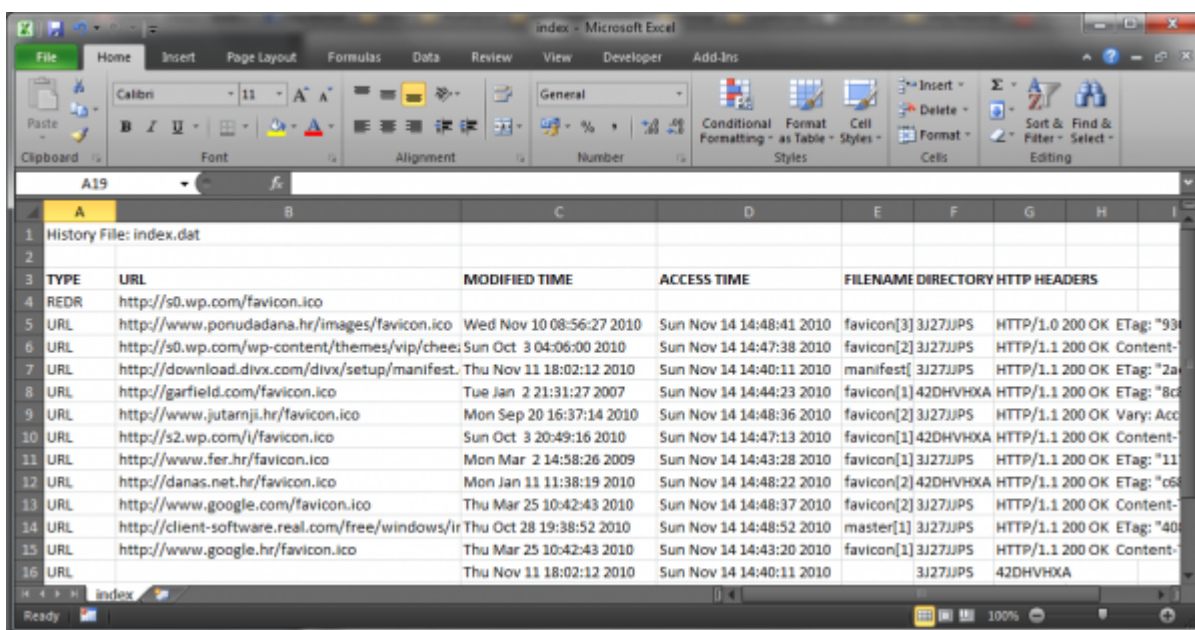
index - Microsoft Excel

File Home Insert Page Layout Formulas Data Review View Developer Add-Ins

Paste Calibri 11 General Conditional Formatting Format as Table Cell Styles Insert Delete Format Sort & Filter Find & Select

Clipboard Font Alignment Number Styles Cells Editing

A19 $f_x$

| | A | B | C | D | E | F | G | H |
|---|---|---|---|---|---|---|---|---|
| 1 | History File: index.dat | | | | | | | |
| 2 | | | | | | | | |
| 3 | TYPE | URL | MODIFIED TIME | ACCESS TIME | FILENAME | DIRECTORY | HTTP HEADERS | |
| 4 | REDR | http://s0.wp.com/favicon.ico | | | | | | |
| 5 | URL | http://www.ponudadana.hr/images/favicon.ico | Wed Nov 10 08:56:27 2010 | Sun Nov 14 14:48:41 2010 | favicon[3] | 3J27JJPS | HTTP/1.0 200 OK | ETag: "93 |
| 6 | URL | http://s0.wp.com/wp-content/themes/vip/cheez | Sun Oct 3 04:06:00 2010 | Sun Nov 14 14:47:38 2010 | favicon[2] | 3J27JJPS | HTTP/1.1 200 OK | Content- |
| 7 | URL | http://download.divx.com/divx/setup/manifest. | Thu Nov 11 18:02:12 2010 | Sun Nov 14 14:40:11 2010 | manifest[ | 3J27JJPS | HTTP/1.1 200 OK | ETag: "2a |
| 8 | URL | http://garfield.com/favicon.ico | Tue Jan 2 21:31:27 2007 | Sun Nov 14 14:44:23 2010 | favicon[1] | 42DHVHXA | HTTP/1.1 200 OK | ETag: "8c |
| 9 | URL | http://www.jutarnji.hr/favicon.ico | Mon Sep 20 16:37:14 2010 | Sun Nov 14 14:48:36 2010 | favicon[2] | 3J27JJPS | HTTP/1.1 200 OK | Vary: Acc |
| 10 | URL | http://s2.wp.com/i/favicon.ico | Sun Oct 3 20:49:16 2010 | Sun Nov 14 14:47:13 2010 | favicon[1] | 42DHVHXA | HTTP/1.1 200 OK | Content- |
| 11 | URL | http://www.fer.hr/favicon.ico | Mon Mar 2 14:58:26 2009 | Sun Nov 14 14:43:28 2010 | favicon[1] | 3J27JJPS | HTTP/1.1 200 OK | ETag: "11 |
| 12 | URL | http://danas.net.hr/favicon.ico | Mon Jan 11 11:38:19 2010 | Sun Nov 14 14:48:22 2010 | favicon[2] | 42DHVHXA | HTTP/1.1 200 OK | ETag: "c6 |
| 13 | URL | http://www.google.com/favicon.ico | Thu Mar 25 10:42:43 2010 | Sun Nov 14 14:48:37 2010 | favicon[2] | 3J27JJPS | HTTP/1.1 200 OK | Content- |
| 14 | URL | http://client-software.real.com/free/windows/ir | Thu Oct 28 19:38:52 2010 | Sun Nov 14 14:48:52 2010 | master[1] | 3J27JJPS | HTTP/1.1 200 OK | ETag: "40 |
| 15 | URL | http://www.google.hr/favicon.ico | Thu Mar 25 10:42:43 2010 | Sun Nov 14 14:43:20 2010 | favicon[1] | 3J27JJPS | HTTP/1.1 200 OK | Content- |
| 16 | URL | | Thu Nov 11 18:02:12 2010 | Sun Nov 14 14:40:11 2010 | | 3J27JJPS | 42DHVHXA | |

index

Ready 100%